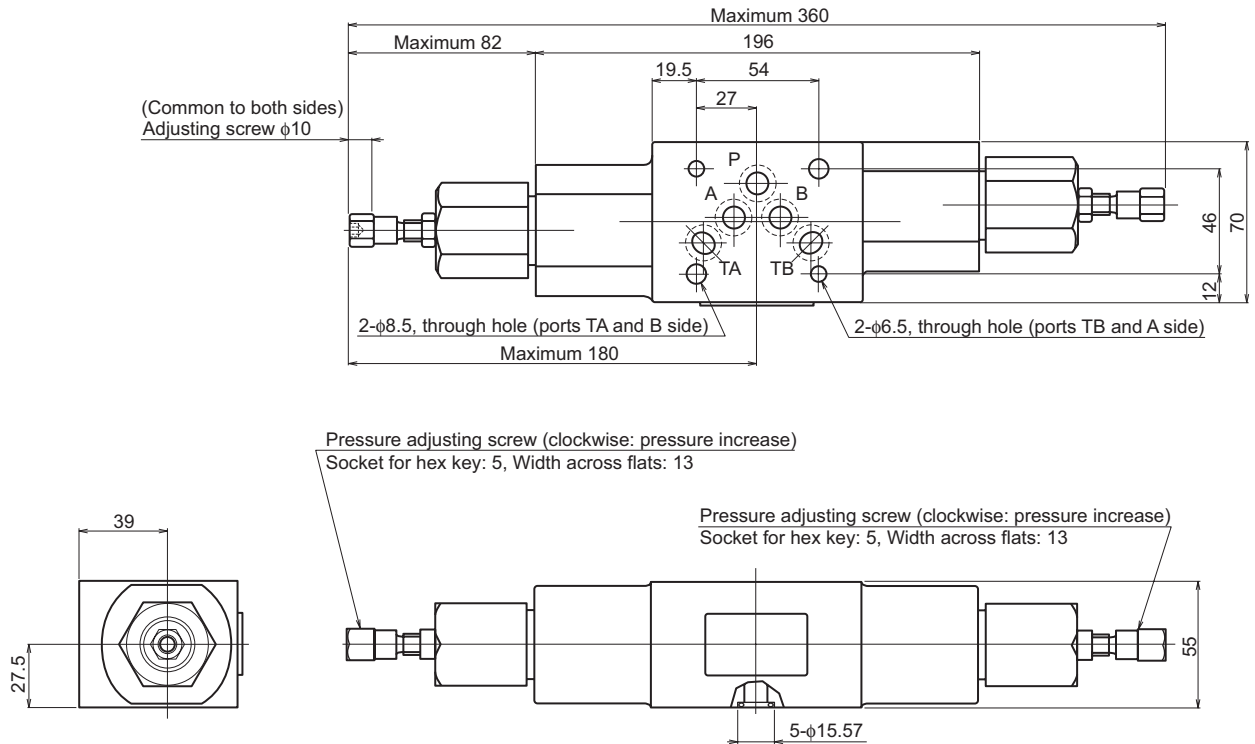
Maximum 360

Maximum 82

196

19.5

54

27

(Common to both sides)
Adjusting screw $\phi$10

P

A

B

TA

TB

46

70

12

2-$\phi$8.5, through hole (ports TA and B side)

2-$\phi$6.5, through hole (ports TB and A side)

Maximum 180

Pressure adjusting screw (clockwise: pressure increase)
Socket for hex key: 5, Width across flats: 13

39

Pressure adjusting screw (clockwise: pressure increase)
Socket for hex key: 5, Width across flats: 13

55

27.5

5-$\phi$15.57